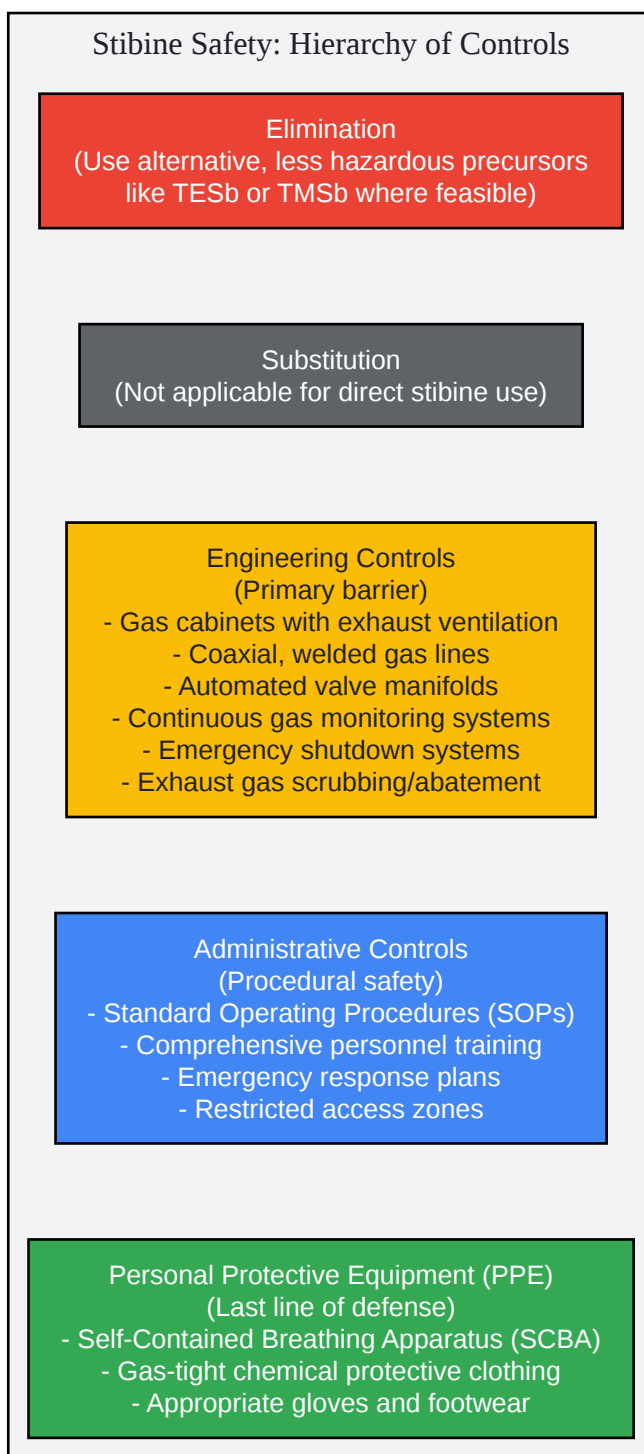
Stibine Safety: Hierarchy of Controls

Elimination
(Use alternative, less hazardous precursors like TESb or TMSb where feasible)

Substitution
(Not applicable for direct stibine use)

Engineering Controls
(Primary barrier)
- Gas cabinets with exhaust ventilation
- Coaxial, welded gas lines
- Automated valve manifolds
- Continuous gas monitoring systems
- Emergency shutdown systems
- Exhaust gas scrubbing/abatement

Administrative Controls
(Procedural safety)
- Standard Operating Procedures (SOPs)
- Comprehensive personnel training
- Emergency response plans
- Restricted access zones

Personal Protective Equipment (PPE)
(Last line of defense)
- Self-Contained Breathing Apparatus (SCBA)
- Gas-tight chemical protective clothing
- Appropriate gloves and footwear